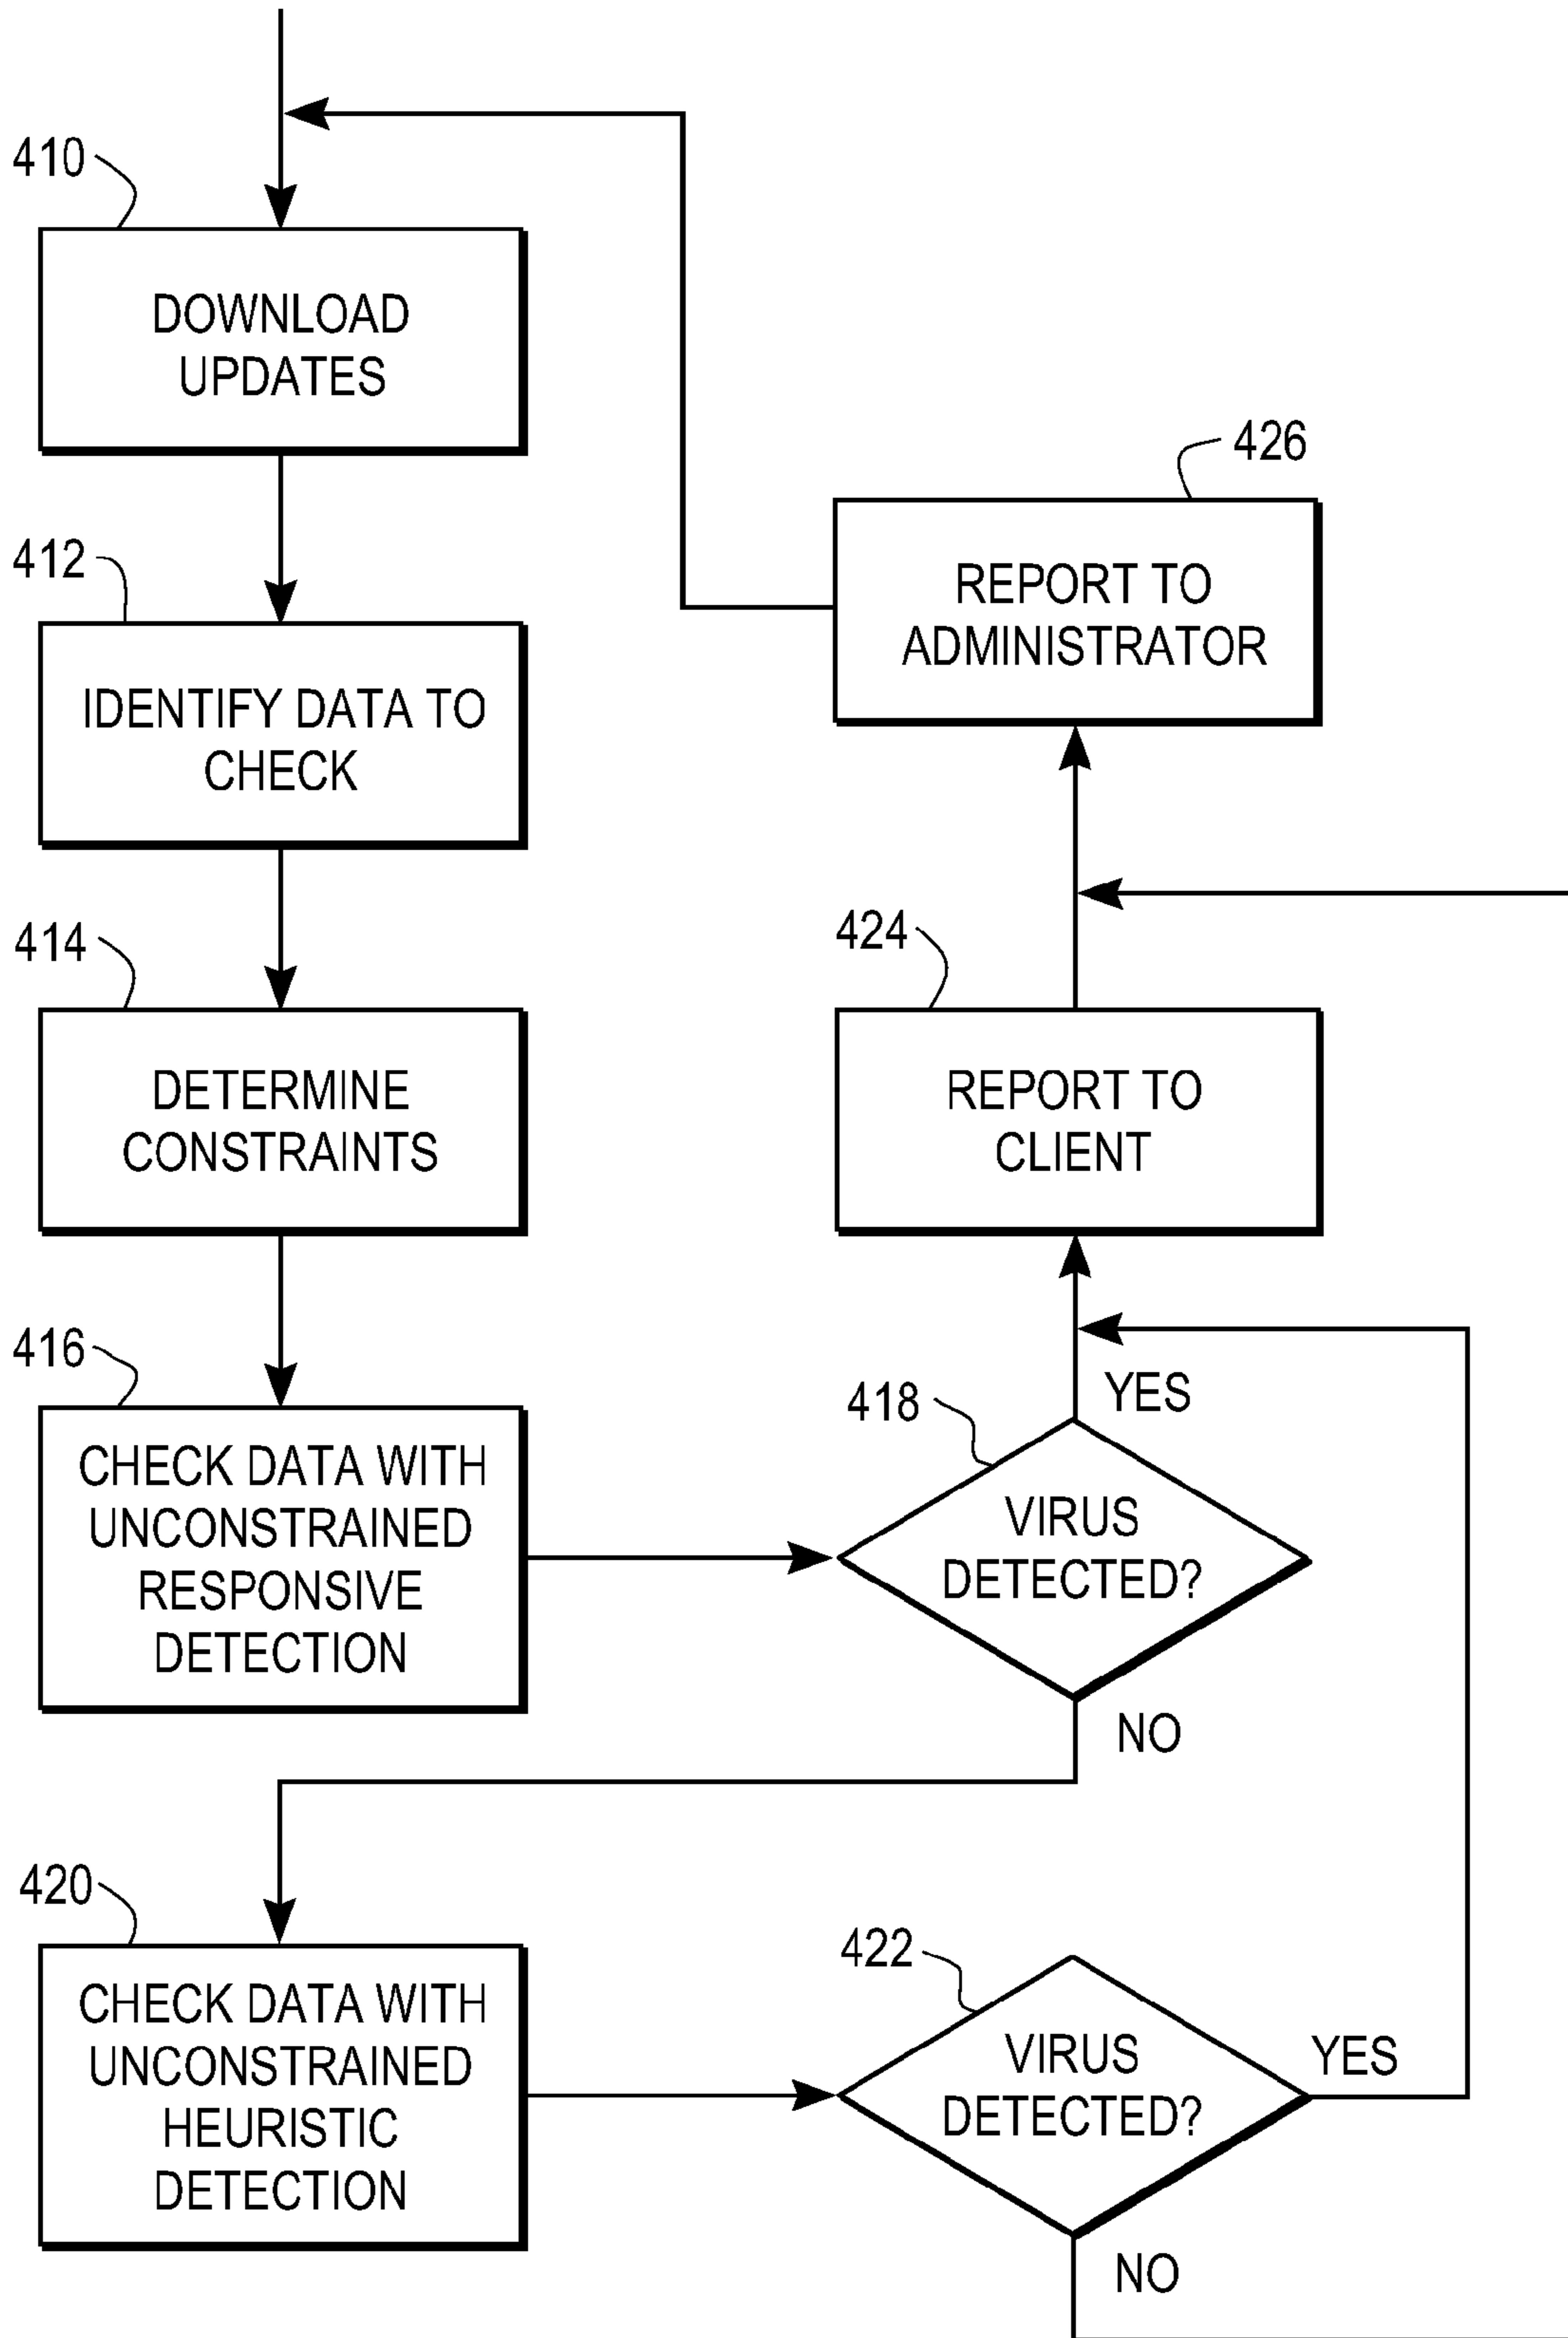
410
DOWNLOAD UPDATES

426
REPORT TO ADMINISTRATOR

412
IDENTIFY DATA TO CHECK

424
REPORT TO CLIENT

414
DETERMINE CONSTRAINTS

416
CHECK DATA WITH UNCONSTRAINED RESPONSIVE DETECTION

418
VIRUS DETECTED?
YES
NO

420
CHECK DATA WITH UNCONSTRAINED HEURISTIC DETECTION

422
VIRUS DETECTED?
YES
NO